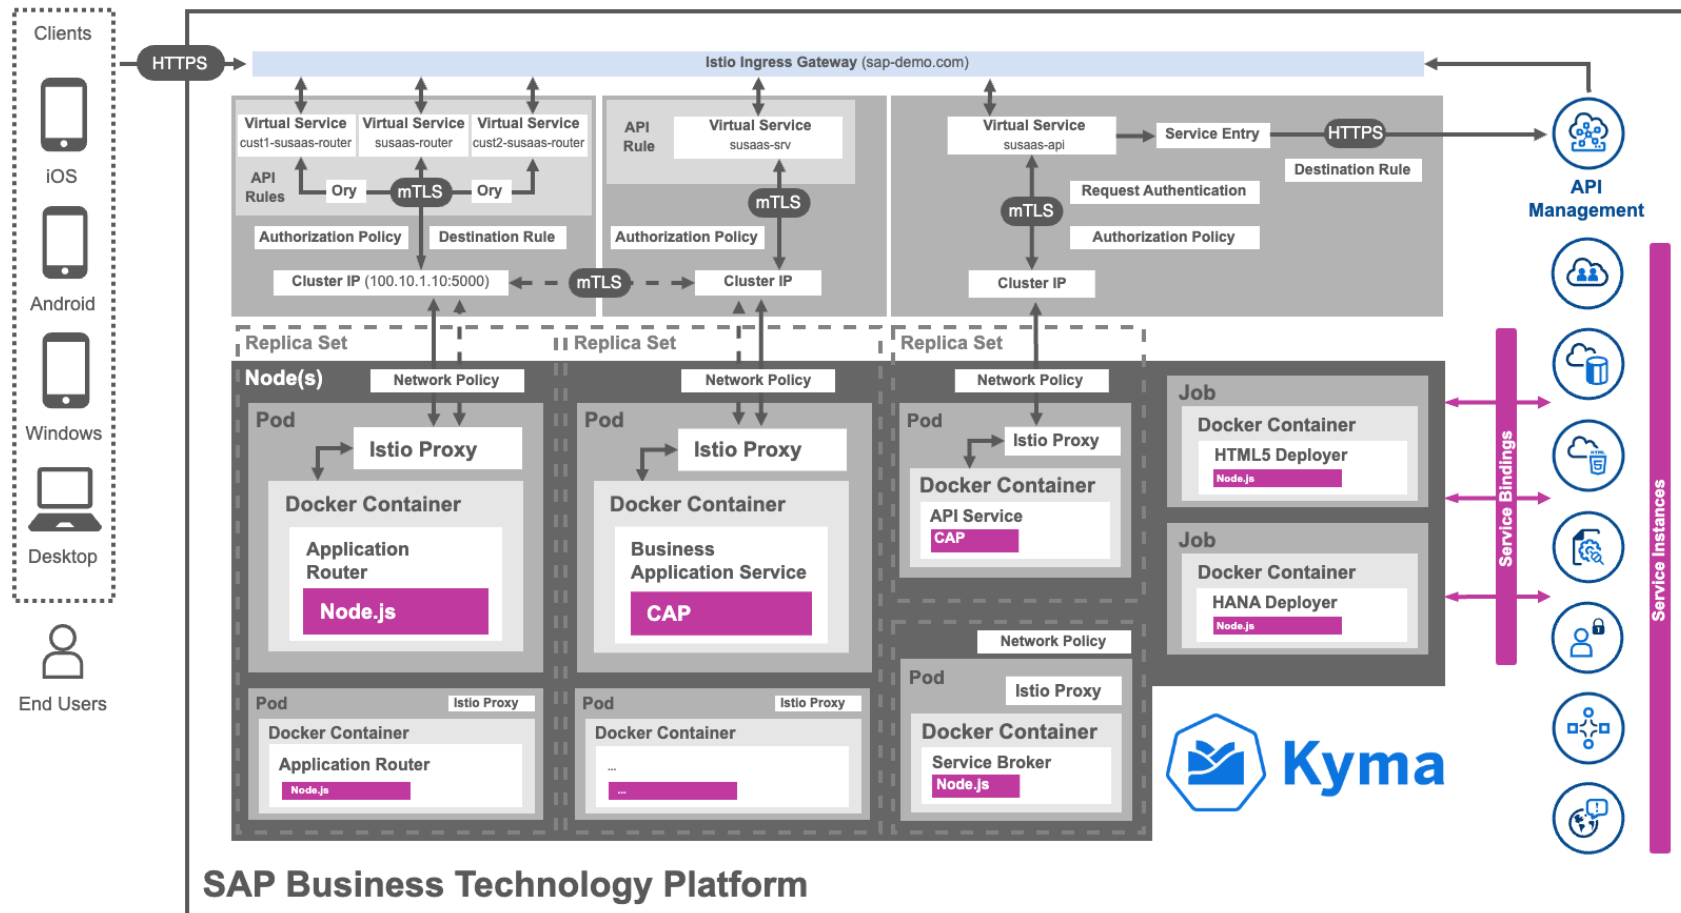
Clients

iOS

Android

Windows

Desktop

End Users

HTTPS

Istio Ingress Gateway (sap-demo.com)

Virtual Service
cust1-susaas-router

Virtual Service
susaas-router

Virtual Service
cust2-susaas-router

API Rules

Ory

mTLS

Ory

Authorization Policy

Destination Rule

Cluster IP (100.10.1.10:5000)

mTLS

API Rule

Virtual Service
susaas-srv

mTLS

Authorization Policy

Cluster IP

Virtual Service
susaas-api

Service Entry

HTTPS

Destination Rule

Request Authentication

mTLS

Authorization Policy

Cluster IP

API Management

Replica Set

Replica Set

Replica Set

Node(s)

Network Policy

Network Policy

Network Policy

Pod

Istio Proxy

Docker Container

Application Router

Node.js

Pod

Istio Proxy

Docker Container

Business Application Service

CAP

Pod

Istio Proxy

Docker Container

API Service

CAP

Job

Docker Container

HTML5 Deployer

Node.js

Job

Docker Container

HANA Deployer

Node.js

Service Bindings

Service Instances

Pod

Istio Proxy

Docker Container

Application Router

Node.js

Pod

Istio Proxy

Docker Container

...

...

Network Policy

Pod

Istio Proxy

Docker Container

Service Broker

Node.js

Kyma

SAP Business Technology Platform